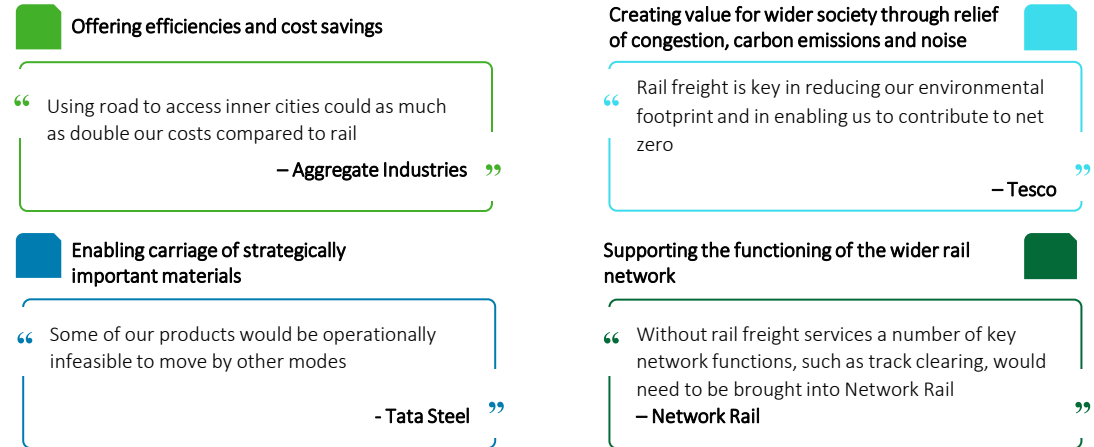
Offering efficiencies and cost savings

“ Using road to access inner cities could as much as double our costs compared to rail

– Aggregate Industries ”

Creating value for wider society through relief of congestion, carbon emissions and noise

“ Rail freight is key in reducing our environmental footprint and in enabling us to contribute to net zero

”

– Tesco

Enabling carriage of strategically important materials

“ Some of our products would be operationally infeasible to move by other modes

- Tata Steel ”

Supporting the functioning of the wider rail network

“ Without rail freight services a number of key network functions, such as track clearing, would need to be brought into Network Rail

– Network Rail ”